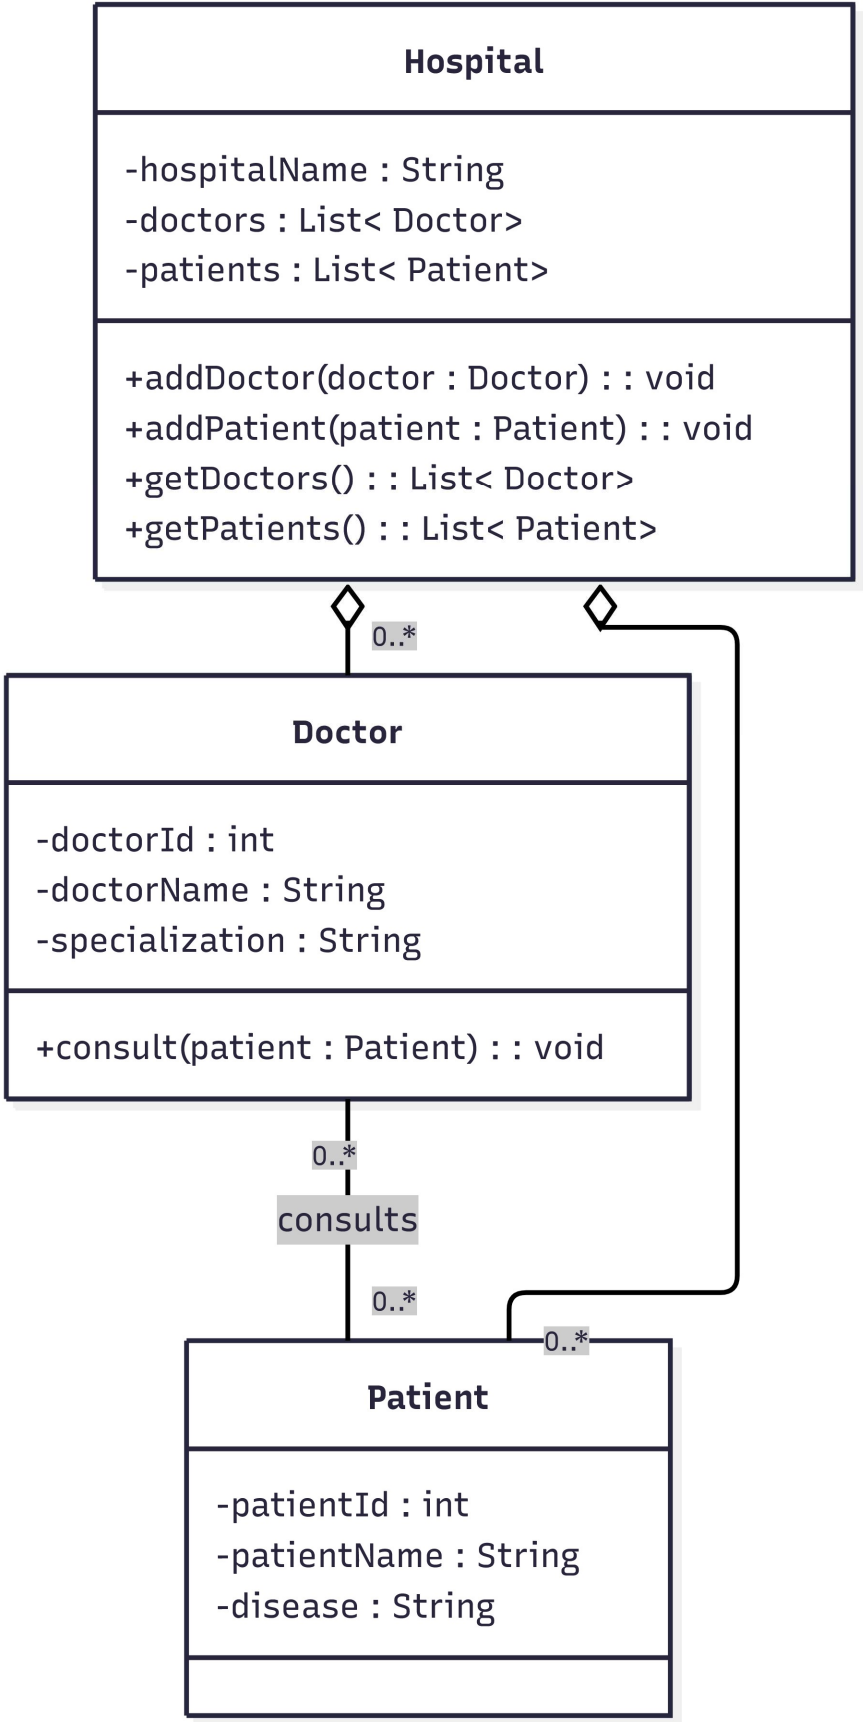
Hospital

-hospitalName : String
-doctors : List< Doctor>
-patients : List< Patient>

+addDoctor(doctor : Doctor) : : void
+addPatient(patient : Patient) : : void
+getDoctors() : : List< Doctor>
+getPatients() : : List< Patient>

0..*

Doctor

-doctorId : int
-doctorName : String
-specialization : String

+consult(patient : Patient) : : void

0..*

consults

0..*

0..*

Patient

-patientId : int
-patientName : String
-disease : String